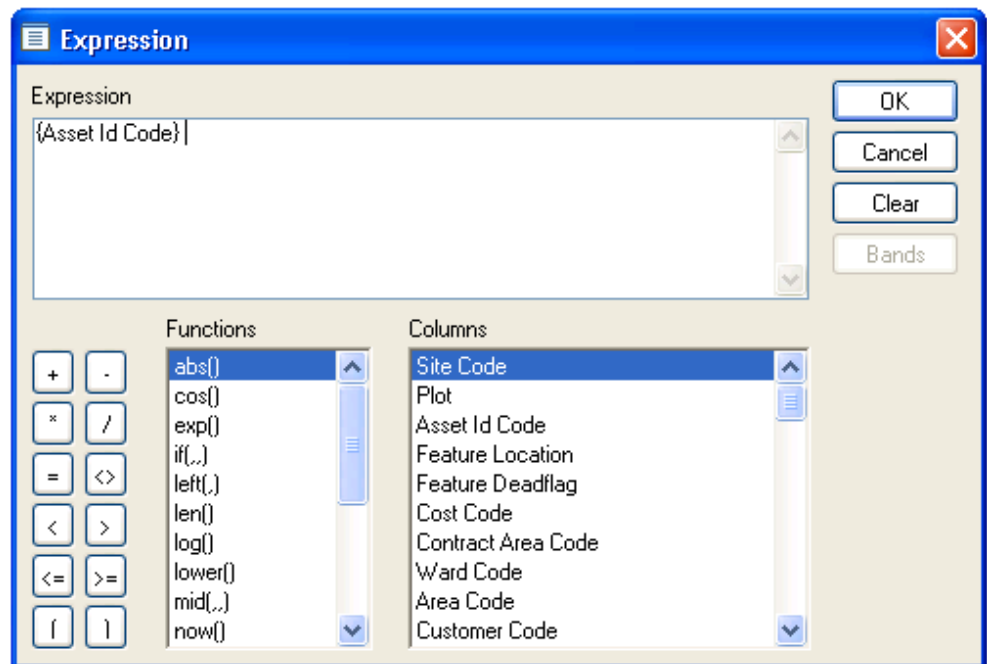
Expression

Expression

{Asset Id Code}

OK

Cancel

Clear

Bands

Functions

abs()
cos()
exp()
if(,,)
left(,)
len()
log()
lower()
mid(,,)
now()

Columns

Site Code
Plot
Asset Id Code
Feature Location
Feature Deadflag
Cost Code
Contract Area Code
Ward Code
Area Code
Customer Code

+ -
* /
= <>
< >
<= >=
( )